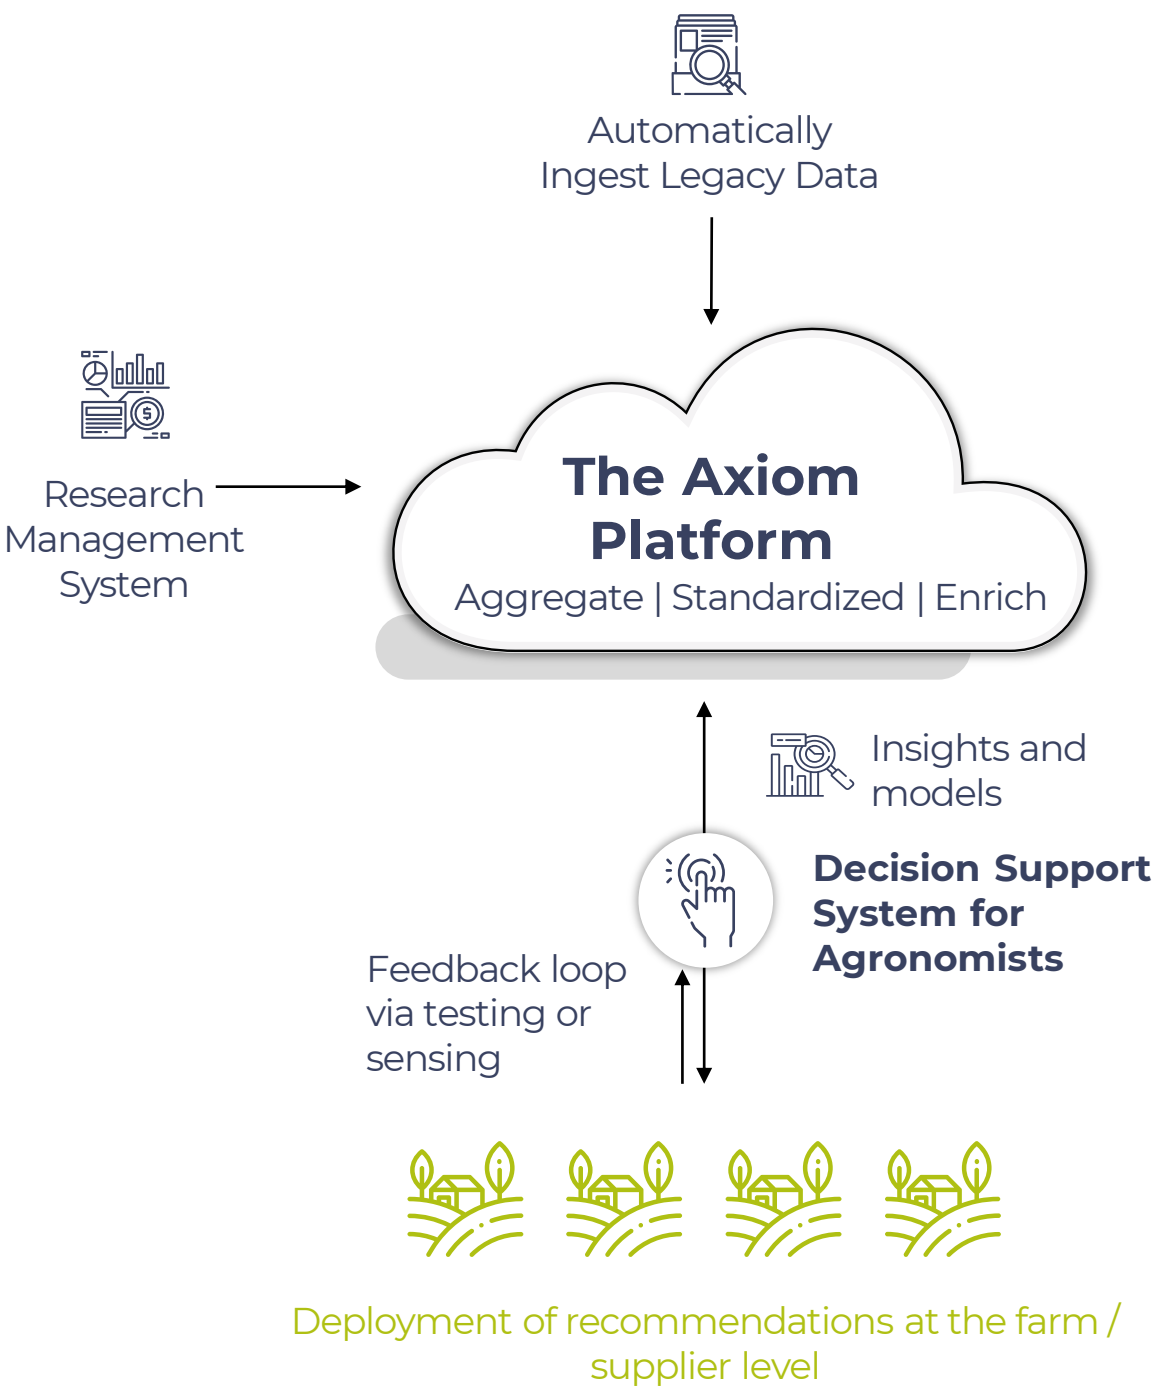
Automatically Ingest Legacy Data

Research Management System

The Axiom Platform

Aggregate | Standardized | Enrich

Insights and models

Decision Support System for Agronomists

Feedback loop via testing or sensing

Deployment of recommendations at the farm / supplier level